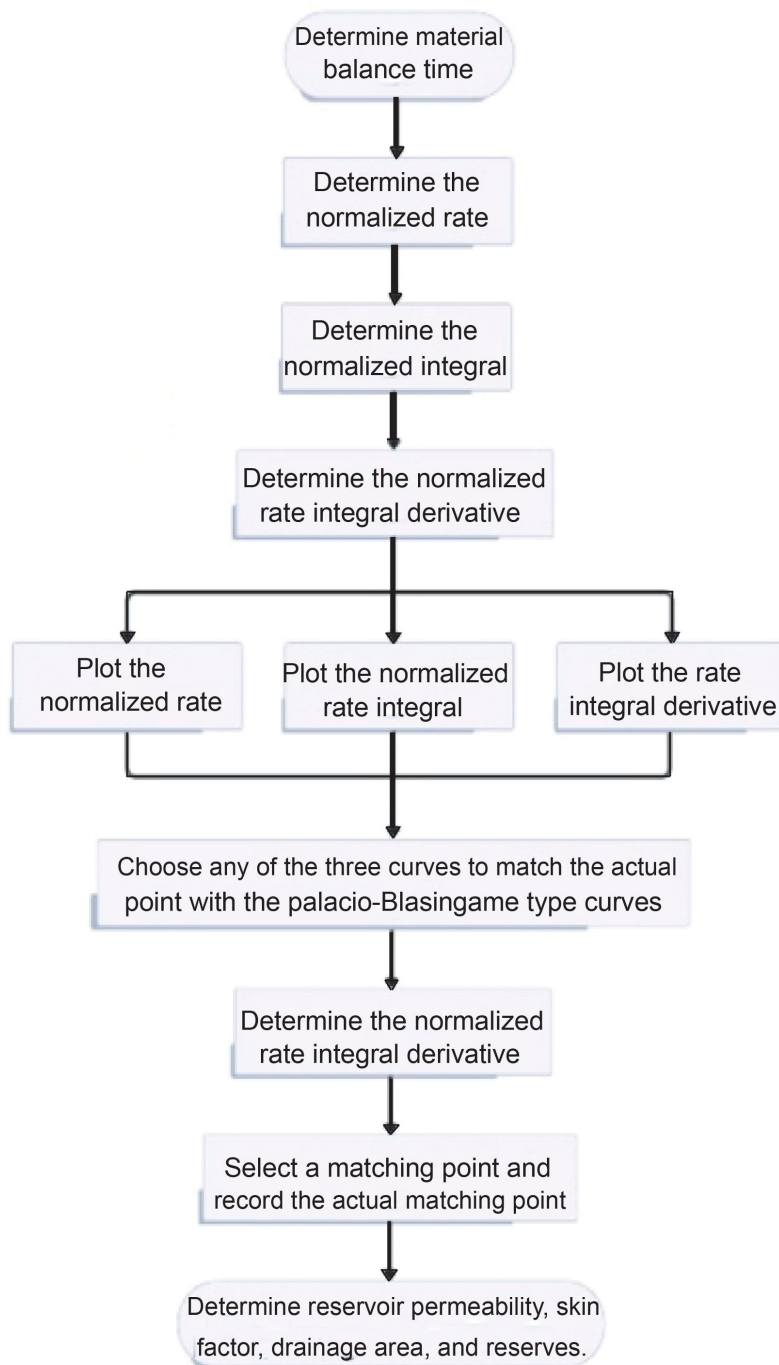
Determine material balance time

Determine the normalized rate

Determine the normalized integral

Determine the normalized rate integral derivative

Plot the normalized rate

Plot the normalized rate integral

Plot the rate integral derivative

Choose any of the three curves to match the actual point with the palacio-Blasingame type curves

Determine the normalized rate integral derivative

Select a matching point and record the actual matching point

Determine reservoir permeability, skin factor, drainage area, and reserves.